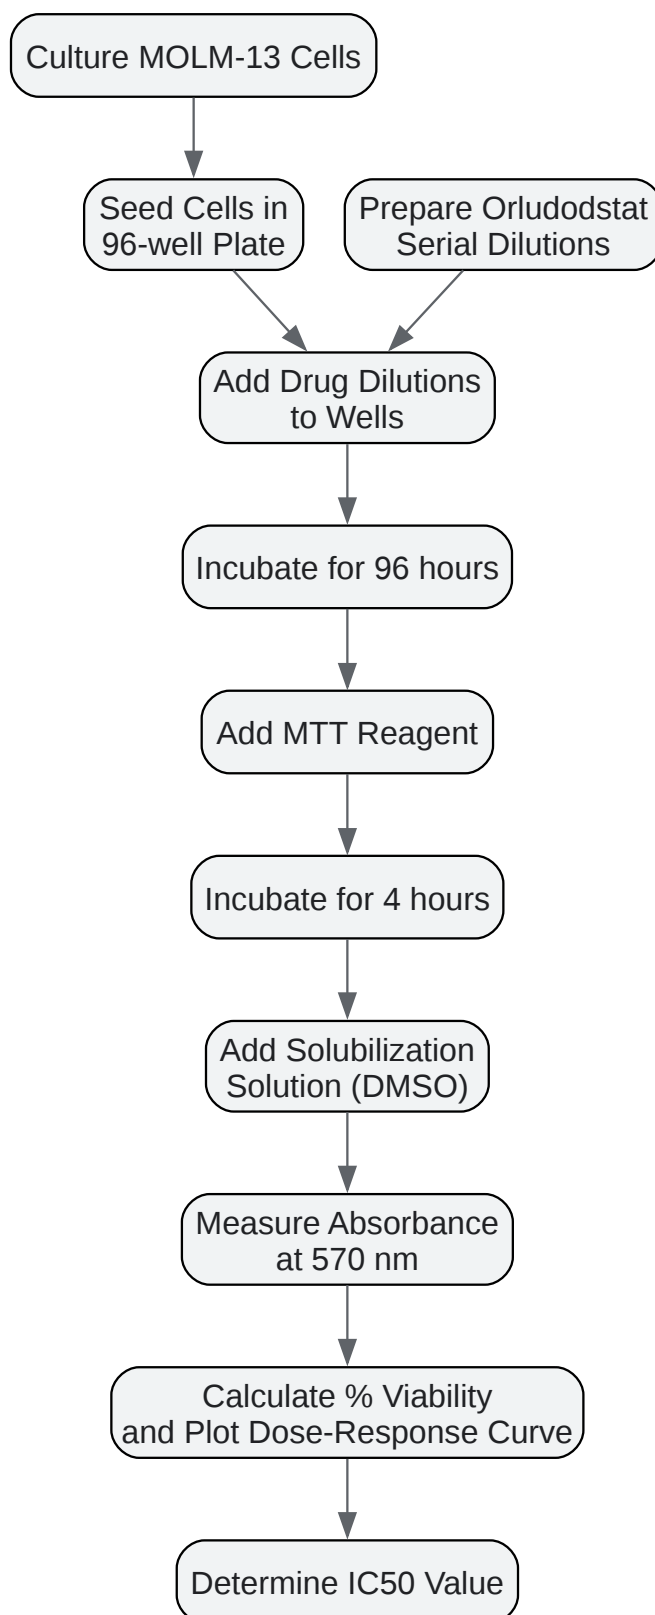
Culture MOLM-13 Cells

Seed Cells in 96-well Plate

Prepare Orludodstat Serial Dilutions

Add Drug Dilutions to Wells

Incubate for 96 hours

Add MTT Reagent

Incubate for 4 hours

Add Solubilization Solution (DMSO)

Measure Absorbance at 570 nm

Calculate % Viability and Plot Dose-Response Curve

Determine IC50 Value